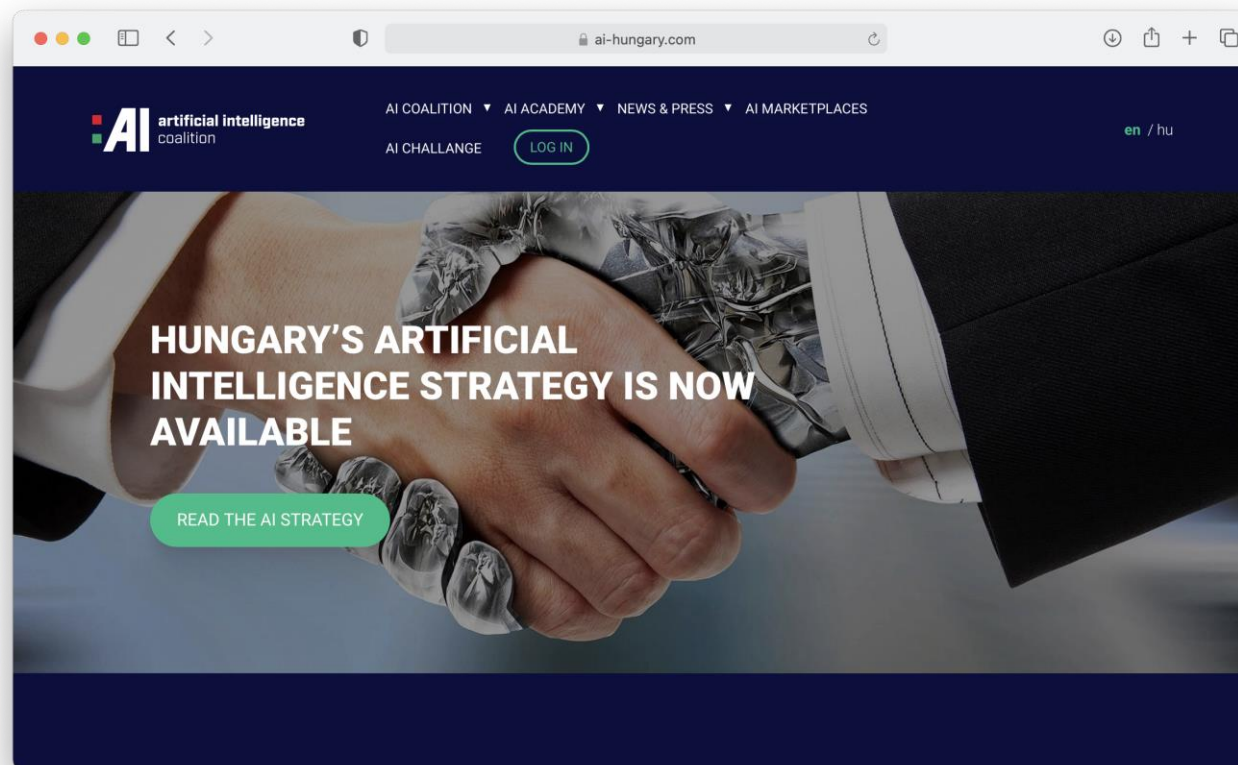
ai-hungary.com

AI artificial intelligence coalition

AI COALITION ▾ AI ACADEMY ▾ NEWS & PRESS ▾ AI MARKETPLACES

AI CHALLANGE LOG IN

en / hu

HUNGARY'S ARTIFICIAL INTELLIGENCE STRATEGY IS NOW AVAILABLE

READ THE AI STRATEGY